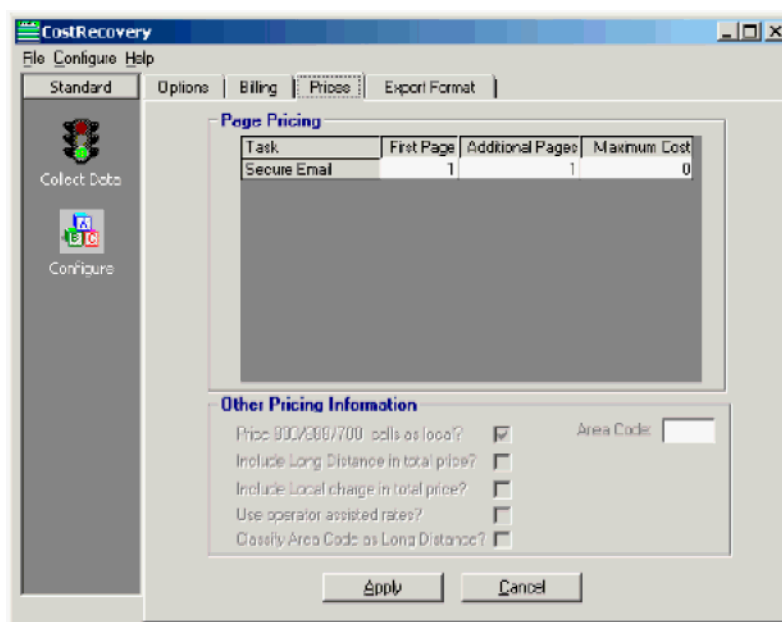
CostRecovery

File Configure Help

Standard

Collect Data

Configure

Options | Billing | Prices | Export Format

Page Pricing

| Task | First Page | Additional Pages | Maximum Cost |
|---|---|---|---|
| Secure Email | 1 | 1 | 0 |

Other Pricing Information

Price 800/888/700 calls as local?

Area Code:

Include Long Distance in total price?

Include Local charge in total price?

Use operator assisted rates?

Classify Area Code as Long Distance?

Apply

Cancel